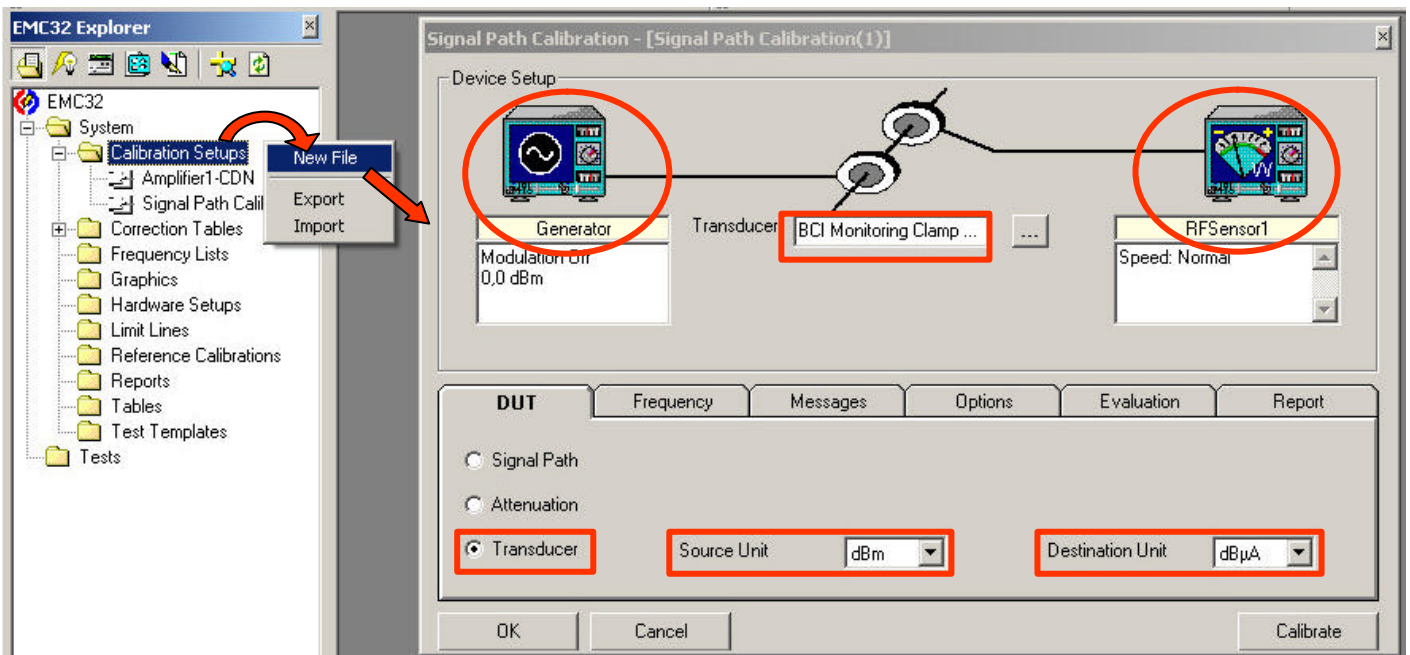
EMC32 Explorer

EMC32
System
Calibration Setups
Amplifier1-CDN
Signal Path Calil
Correction Tables
Frequency Lists
Graphics
Hardware Setups
Limit Lines
Reference Calibrations
Reports
Tables
Test Templates
Tests

New File
Export
Import

Signal Path Calibration - [Signal Path Calibration(1)]

Device Setup

Generator
Modulation Off
0,0 dBm

Transducer
BCI Monitoring Clamp ...
...

RFSensor1
Speed: Normal

DUT
Frequency
Messages
Options
Evaluation
Report

Signal Path
Attenuation
Transducer

Source Unit dBm
Destination Unit dBµA

OK
Cancel
Calibrate